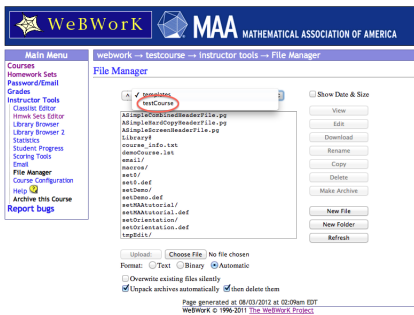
WeBWorK MAA MATHEMATICAL ASSOCIATION OF AMERICA

Main Menu
Courses
Homework Sets
Password/Email
Grades
Instructor Tools
Classlist Editor
Hmwk Sets Editor
Library Browser
Library Browser 2
Statistics
Student Progress
Scoring Tools
Email
File Manager
Course Configuration
Help
Archive this Course
Report bugs

webwork → testcourse → instructor tools → File Manager

File Manager

✓ templates
testCourse

Show Date & Size

AdimpleCombinedHeaderFile.pg
ASimpleHardCopyHeaderFile.pg
ASimpleScreenHeaderFile.pg
Library@
course_info.txt
demoCourse.lst
email/
macros/
set0/
set0.def
setDemo/
setDemo.def
setMAAtutorial/
setMAAtutorial.def
setOrientation/
setOrientation.def
tmpEdit/

View
Edit
Download
Rename
Copy
Delete
Make Archive

New File
New Folder
Refresh

Upload
Choose File No file chosen
Format: Text Binary Automatic
Overwrite existing files silently
Unpack archives automatically then delete them

Page generated at 08/03/2012 at 02:09am EDT
WeBWorK © 1996-2011 | The WeBWorK Project